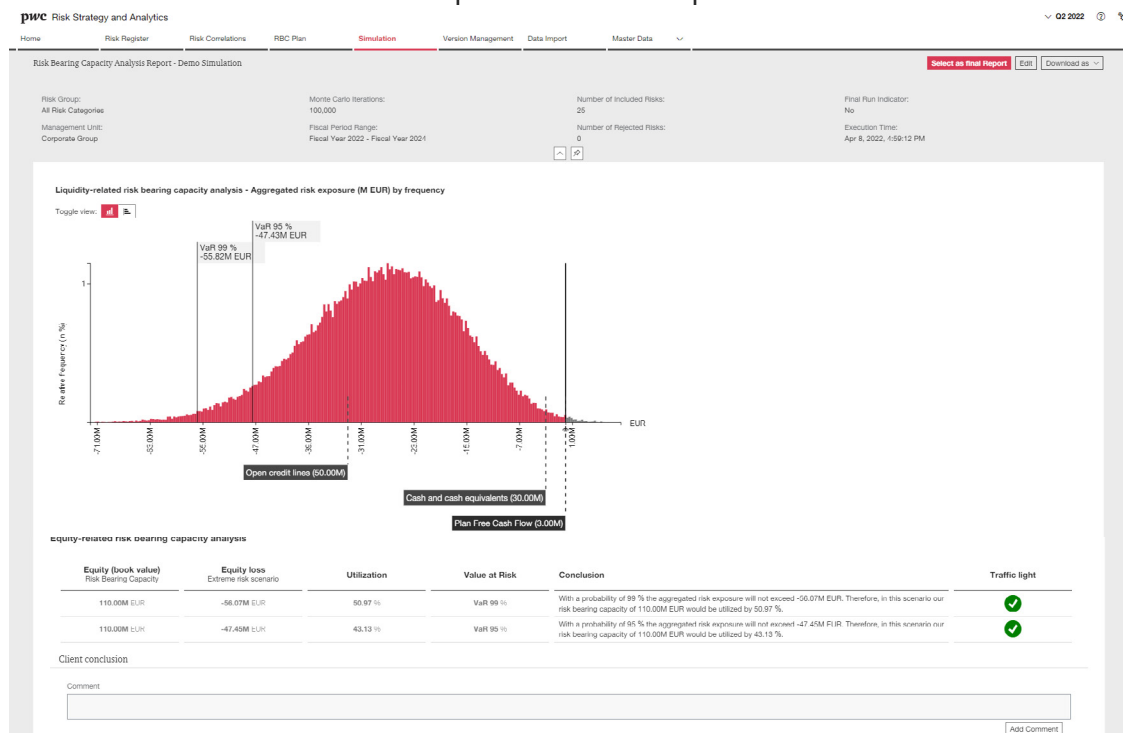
pwc Risk Strategy and Analytics

Q2 2022

Home | Risk Register | Risk Correlations | RBC Plan | Simulation | Version Management | Data Import | Master Data

Risk Bearing Capacity Analysis Report - Demo Simulation

Select as final Report | Edit | Download as

Risk Group:
All Risk Categories

Monte Carlo Iterations:
100,000

Number of Included Risks:
25

Final Run Indicator:
No

Management Unit:
Corporate Group

Fiscal Period Range:
Fiscal Year 2022 - Fiscal Year 2024

Number of Rejected Risks:
0

Execution Time:
Apr 8, 2022, 4:59:12 PM

Liquidity-related risk bearing capacity analysis - Aggregated risk exposure (M EUR) by frequency

Toggle view:

VaR 95 %
-47.43M EUR

VaR 99 %
-55.82M EUR

Relative frequency in %

1

EUR

-71.00M -63.00M -55.00M -47.00M -39.00M -31.00M -23.00M -15.00M -7.00M 1.00M

Open credit lines (50.00M)

Cash and cash equivalents (30.00M)

Plan Free Cash Flow (3.00M)

Equity-related risk bearing capacity analysis

| Equity (book value) Risk Bearing Capacity | Equity loss Extreme risk scenario | Utilization | Value at Risk | Conclusion | Traffic light |
|---|---|---|---|---|---|
| 110.00M EUR | -56.07M EUR | 50.97 % | VaR 99 % | With a probability of 99 % the aggregated risk exposure will not exceed -56.07M EUR. Therefore, in this scenario our risk bearing capacity of 110.00M EUR would be utilized by 50.97 %. | |
| 110.00M EUR | -47.45M EUR | 43.13 % | VaR 95 % | With a probability of 95 % the aggregated risk exposure will not exceed -47.45M EUR. Therefore, in this scenario our risk bearing capacity of 110.00M EUR would be utilized by 43.13 %. | |

Client conclusion

Comment

Add Comment